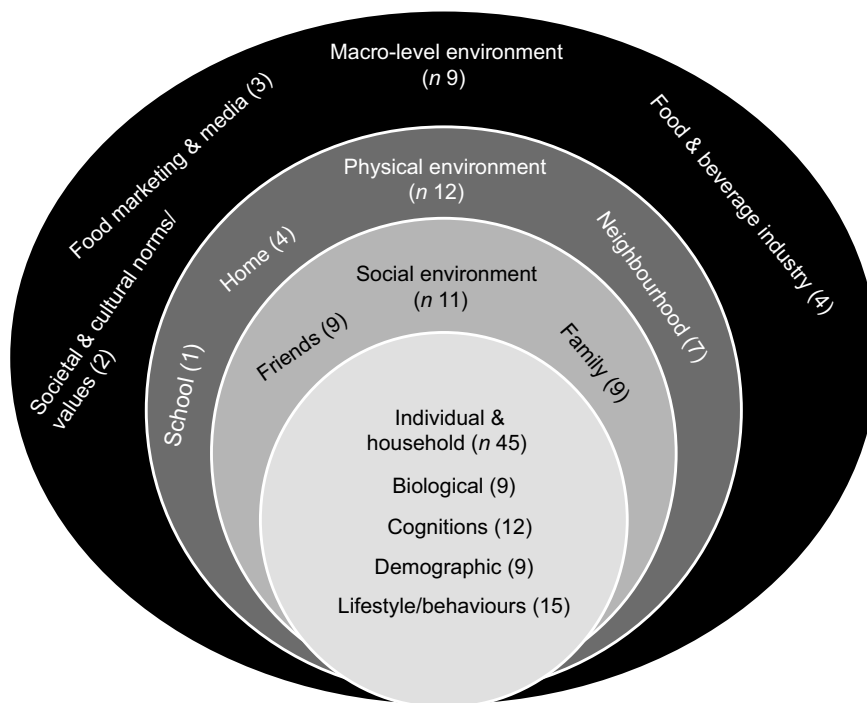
Macro-level environment
($n$ 9)

Food marketing & media (3)

Food & beverage industry (4)

Societal & cultural norms/ values (2)

Physical environment
($n$ 12)

Home (4)

Neighbourhood (7)

School (1)

Social environment
($n$ 11)

Friends (9)

Family (9)

Individual & household ($n$ 45)

Biological (9)

Cognitions (12)

Demographic (9)

Lifestyle/behaviours (15)